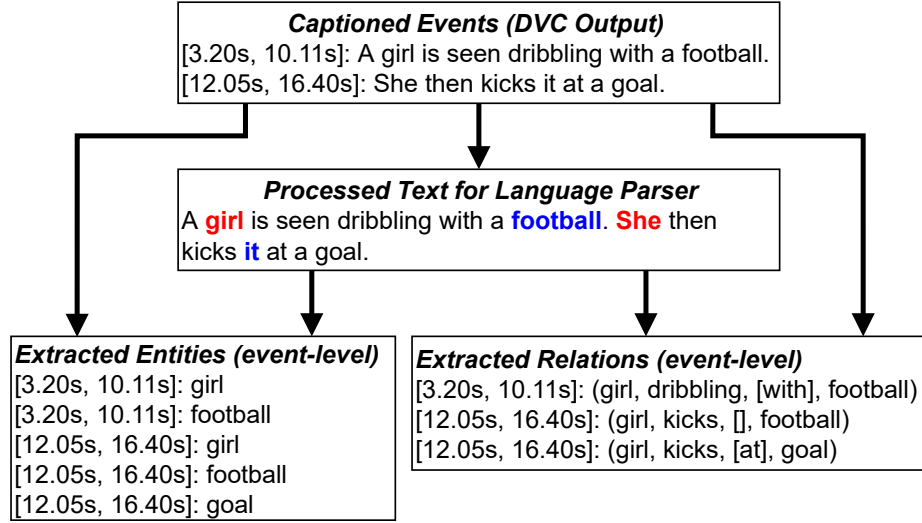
Captioned Events (DVC Output)
[3.20s, 10.11s]: A girl is seen dribbling with a football.
[12.05s, 16.40s]: She then kicks it at a goal.

Processed Text for Language Parser
A girl is seen dribbling with a football. She then kicks it at a goal.

Extracted Entities (event-level)
[3.20s, 10.11s]: girl
[3.20s, 10.11s]: football
[12.05s, 16.40s]: girl
[12.05s, 16.40s]: football
[12.05s, 16.40s]: goal

Extracted Relations (event-level)
[3.20s, 10.11s]: (girl, dribbling, [with], football)
[12.05s, 16.40s]: (girl, kicks, [], football)
[12.05s, 16.40s]: (girl, kicks, [at], goal)